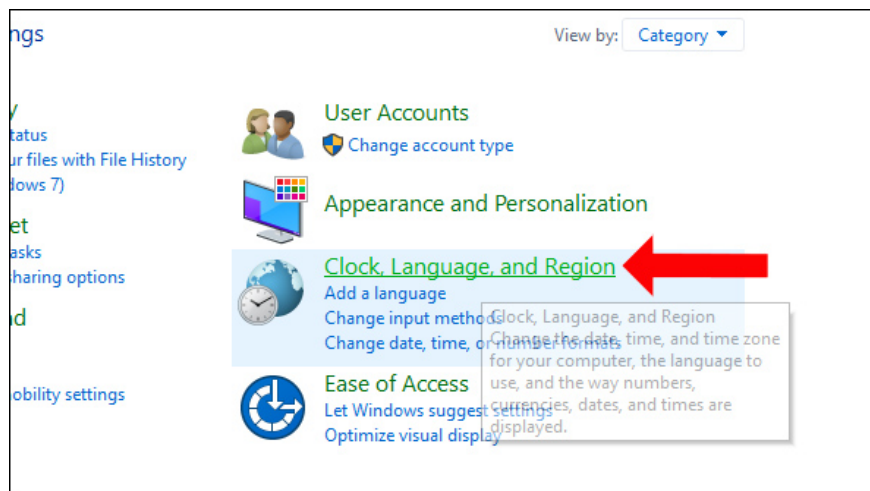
ngs

View by: Category

y
tatus
ur files with File History
dows 7)

et
asks
sharing options

nd

obility settings

User Accounts
Change account type

Appearance and Personalization

Clock, Language, and Region
Add a language
Change input methods
Change date, time, or number formats

Ease of Access
Let Windows suggest settings
Optimize visual display

Clock, Language, and Region
Change the date, time, and time zone for your computer, the language to use, and the way numbers, currencies, dates, and times are displayed.